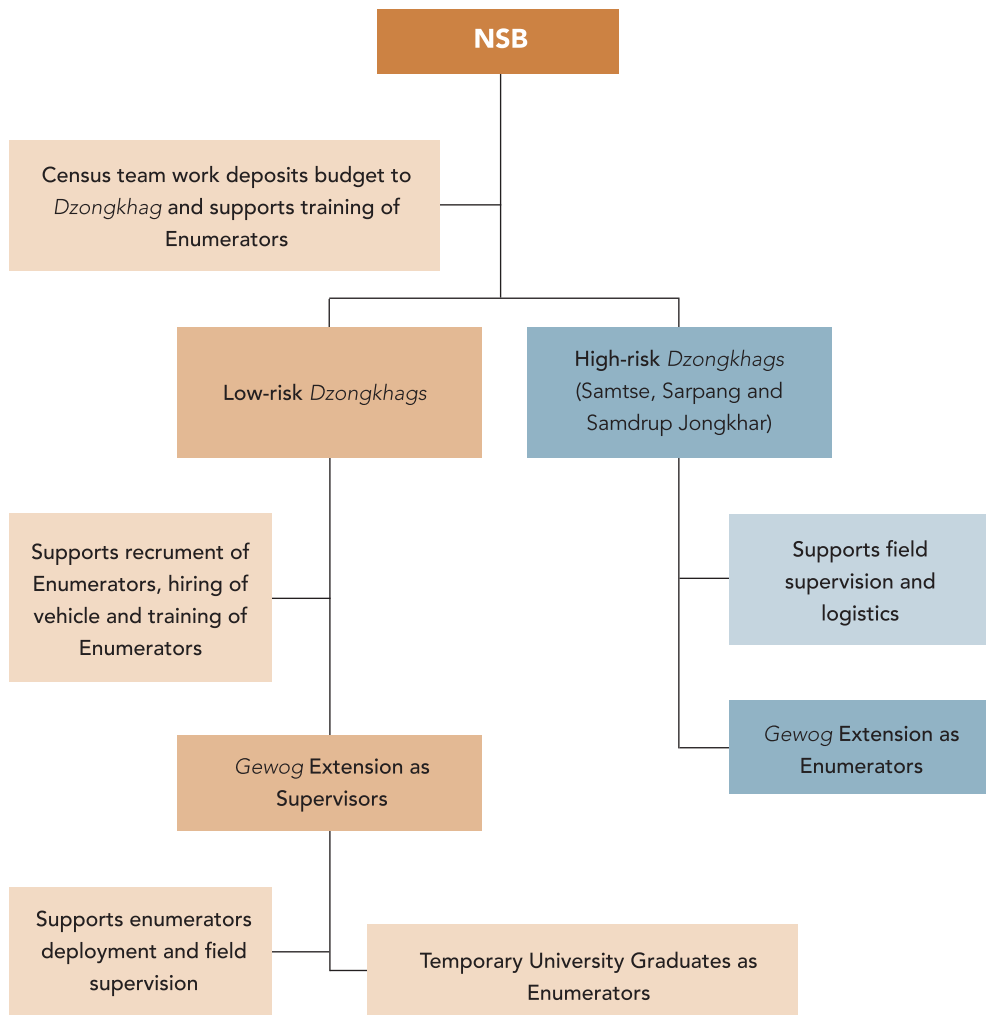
NSB

Census team work deposits budget to Dzongkhag and supports training of Enumerators

Low-risk Dzongkhags

High-risk Dzongkhags (Samtse, Sarpang and Samdrup Jongkhar)

Supports recrument of Enumerators, hiring of vehicle and training of Enumerators

Supports field supervision and logistics

Gewog Extension as Enumerators

Gewog Extension as Supervisors

Supports enumerators deployment and field supervision

Temporary University Graduates as Enumerators